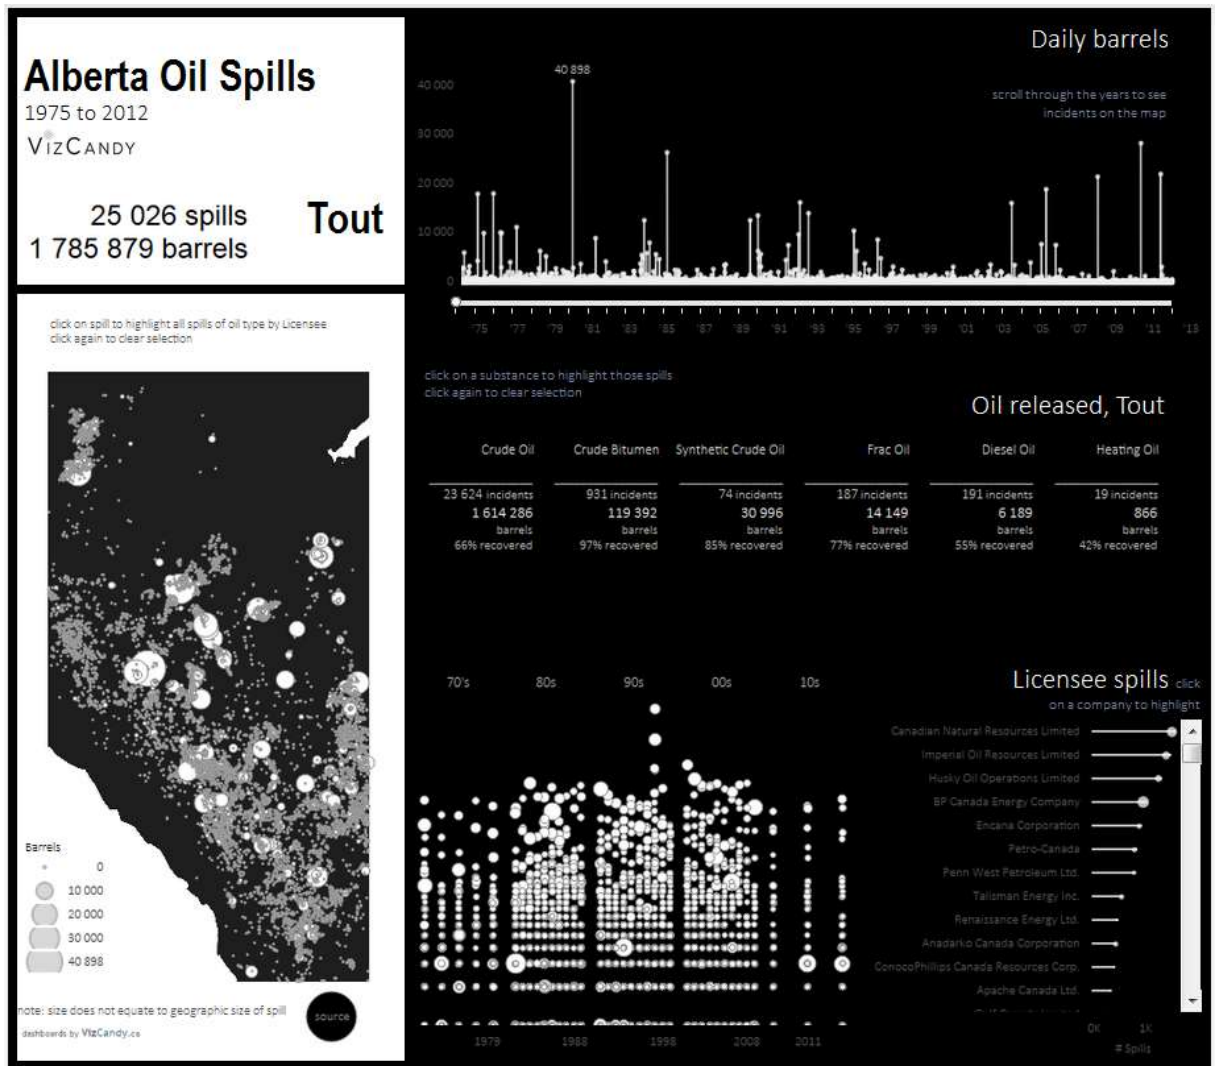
Alberta Oil Spills

1975 to 2012

VizCandy

25 026 spills
1 785 879 barrels

Tout

click on spill to highlight all spills of oil type by Licensee
click again to clear selection

Barrels
0
10 000
20 000
30 000
40 898

note: size does not equate to geographic size of spill

dashboards by VizCandy.ca

source

Daily barrels

scroll through the years to see incidents on the map

40 898

40 000
30 000
20 000
10 000
0

'75 '77 '79 '81 '83 '85 '87 '89 '91 '93 '95 '97 '99 '01 '03 '05 '07 '09 '11 '13

click on a substance to highlight those spills
click again to clear selection

Oil released, Tout

| Crude Oil | Crude Bitumen | Synthetic Crude Oil | Frac Oil | Diesel Oil | Heating Oil |
|---|---|---|---|---|---|
| 23 624 incidents | 931 incidents | 74 incidents | 187 incidents | 191 incidents | 19 incidents |
| 1 614 286 barrels | 119 392 barrels | 30 996 barrels | 14 149 barrels | 6 189 barrels | 866 barrels |
| 66% recovered | 97% recovered | 85% recovered | 77% recovered | 55% recovered | 42% recovered |

70's 80s 90s 00s 10s

1979 1988 1998 2008 2011

Licensee spills click on a company to highlight

Canadian Natural Resources Limited
Imperial Oil Resources Limited
Husky Oil Operations Limited
BP Canada Energy Company
Encana Corporation
Petro-Canada
Penn West Petroleum Ltd.
Talisman Energy Inc.
Renaissance Energy Ltd.
Anadarko Canada Corporation
ConocoPhillips Canada Resources Corp.
Apache Canada Ltd.

0K 1K
# Spills